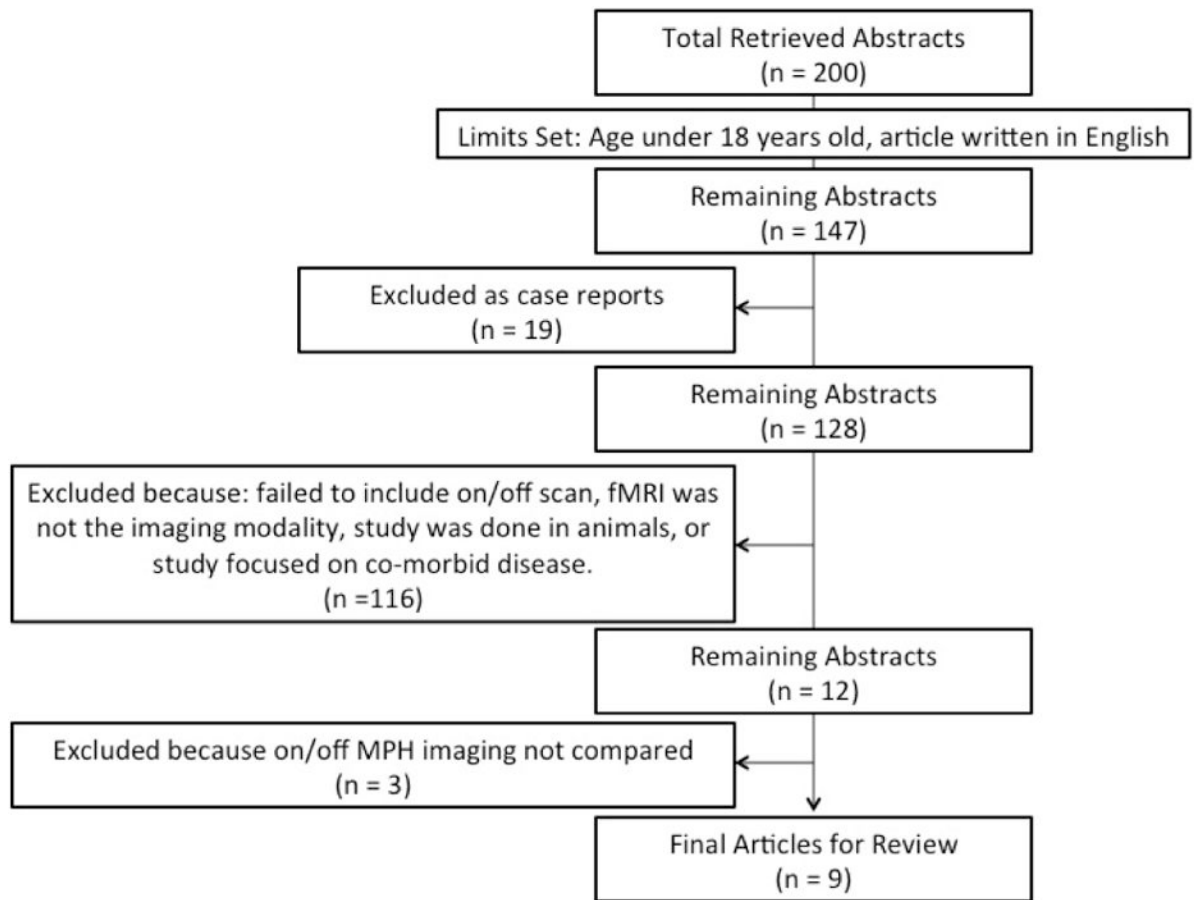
Total Retrieved Abstracts
(n = 200)

Limits Set: Age under 18 years old, article written in English

Remaining Abstracts
(n = 147)

Excluded as case reports
(n = 19)

Remaining Abstracts
(n = 128)

Excluded because: failed to include on/off scan, fMRI was not the imaging modality, study was done in animals, or study focused on co-morbid disease.
(n =116)

Remaining Abstracts
(n = 12)

Excluded because on/off MPH imaging not compared
(n = 3)

Final Articles for Review
(n = 9)